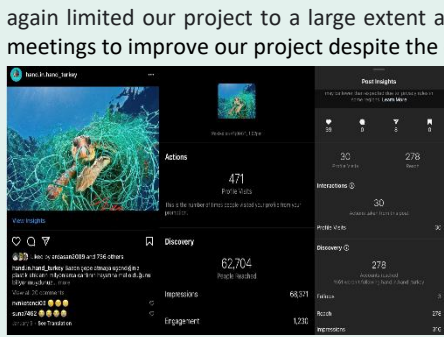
again limited our project to a large extent a
meetings to improve our project despite the

hand.in.hand_turkey

View Insights

Liked by ozlasam2089 and 756 others

hand.in.hand_turkey Sadece gece olmasa uğrayacağız plastik atıkların milyonlarca canlının hayatına mal olduğunu biliyor muydunuz... more

View all 26 comments

mmktemo63 😀😀😀

suna7482 😀😀😀😀

January 8 · See Translation

Actions

471

Profile Visits

This is the number of times people visited your profile from your post

Discovery

62,704

People Reached

Impressions 68,371

Engagement 1,230

Post Insights

30 278

Interactions ⓘ

30

Profile Visits 30

Discovery ⓘ

278

Follows 8

Reach 278

Impressions 310